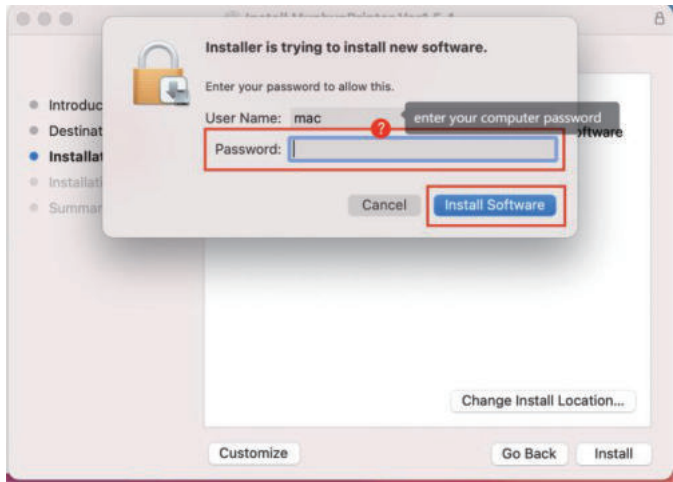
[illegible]

Installer is trying to install new software.

Enter your password to allow this.

User Name: mac

enter your computer password

Password:

Cancel
Install Software

Introduc
Destinat
Installat
Installati
Summar

oftware

Change Install Location...

Customize
Go Back
Install